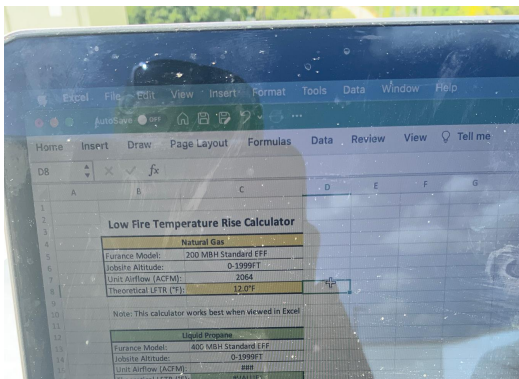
Excel File Edit View Insert Format Tools Data Window Help

AutoSave OFF

Home Insert Draw Page Layout Formulas Data Review View Tell me

D8 fx

A B C D E F G

Low Fire Temperature Rise Calculator

| Natural Gas | |
|---|---|
| Furnace Model: | 200 MBH Standard EFF |
| Jobsite Altitude: | 0-1999FT |
| Unit Airflow (ACFM): | 2064 |
| Theoretical LFTR (°F): | 12.0°F |

Note: This calculator works best when viewed in Excel

| Liquid Propane | |
|---|---|
| Furnace Model: | 400 MBH Standard EFF |
| Jobsite Altitude: | 0-1999FT |
| Unit Airflow (ACFM): | ### |
| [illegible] | #VALUE! |